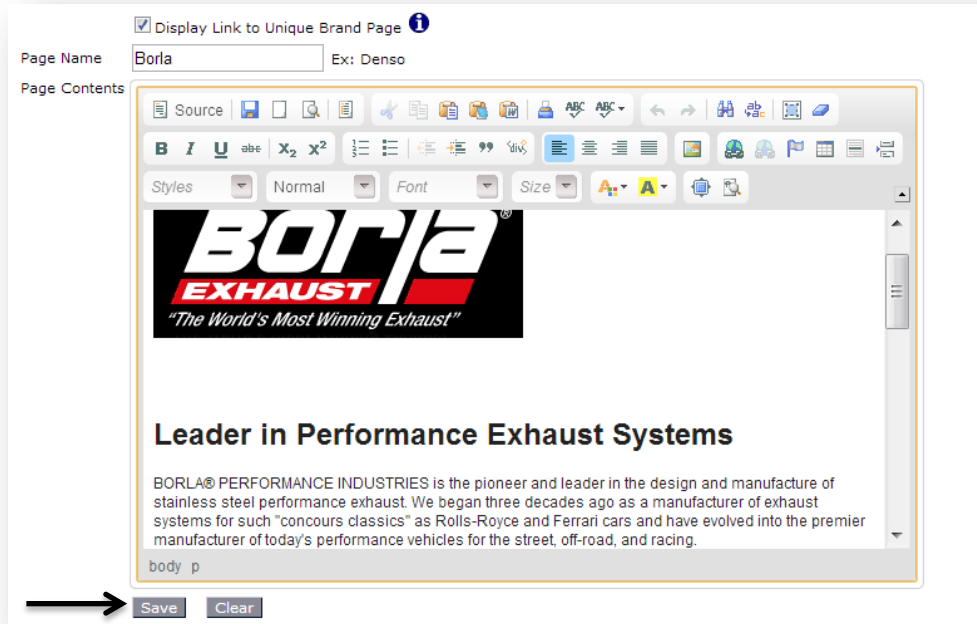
Display Link to Unique Brand Page

Page Name Borla Ex: Denso

Page Contents

Source

B I U abc $x_2$ $x^2$

Styles Normal Font Size

Borla®
EXHAUST
"The World's Most Winning Exhaust"

Leader in Performance Exhaust Systems

BORLA® PERFORMANCE INDUSTRIES is the pioneer and leader in the design and manufacture of stainless steel performance exhaust. We began three decades ago as a manufacturer of exhaust systems for such "concours classics" as Rolls-Royce and Ferrari cars and have evolved into the premier manufacturer of today's performance vehicles for the street, off-road, and racing.

body p

Save Clear